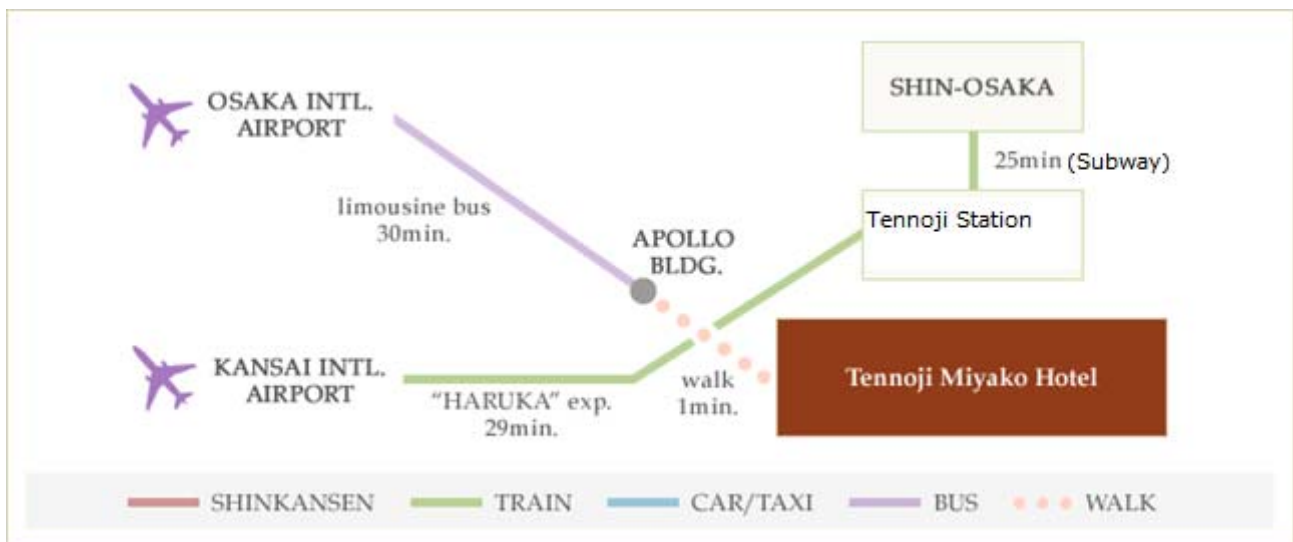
OSAKA INTL. AIRPORT

SHIN-OSAKA

25min (Subway)

limousine bus 30min.

Tennoji Station

APOLLO BLDG.

KANSAI INTL. AIRPORT

"HARUKA" exp. 29min.

walk 1min.

Tennoji Miyako Hotel

SHINKANSEN TRAIN CAR/TAXI BUS WALK